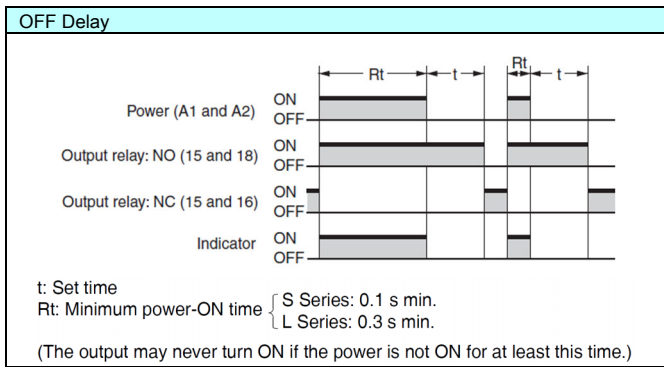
OFF Delay

Rt t Rt t

Power (A1 and A2) ON OFF

Output relay: NO (15 and 18) ON OFF

Output relay: NC (15 and 16) ON OFF

Indicator ON OFF

t: Set time
Rt: Minimum power-ON time S Series: 0.1 s min. L Series: 0.3 s min.

(The output may never turn ON if the power is not ON for at least this time.)